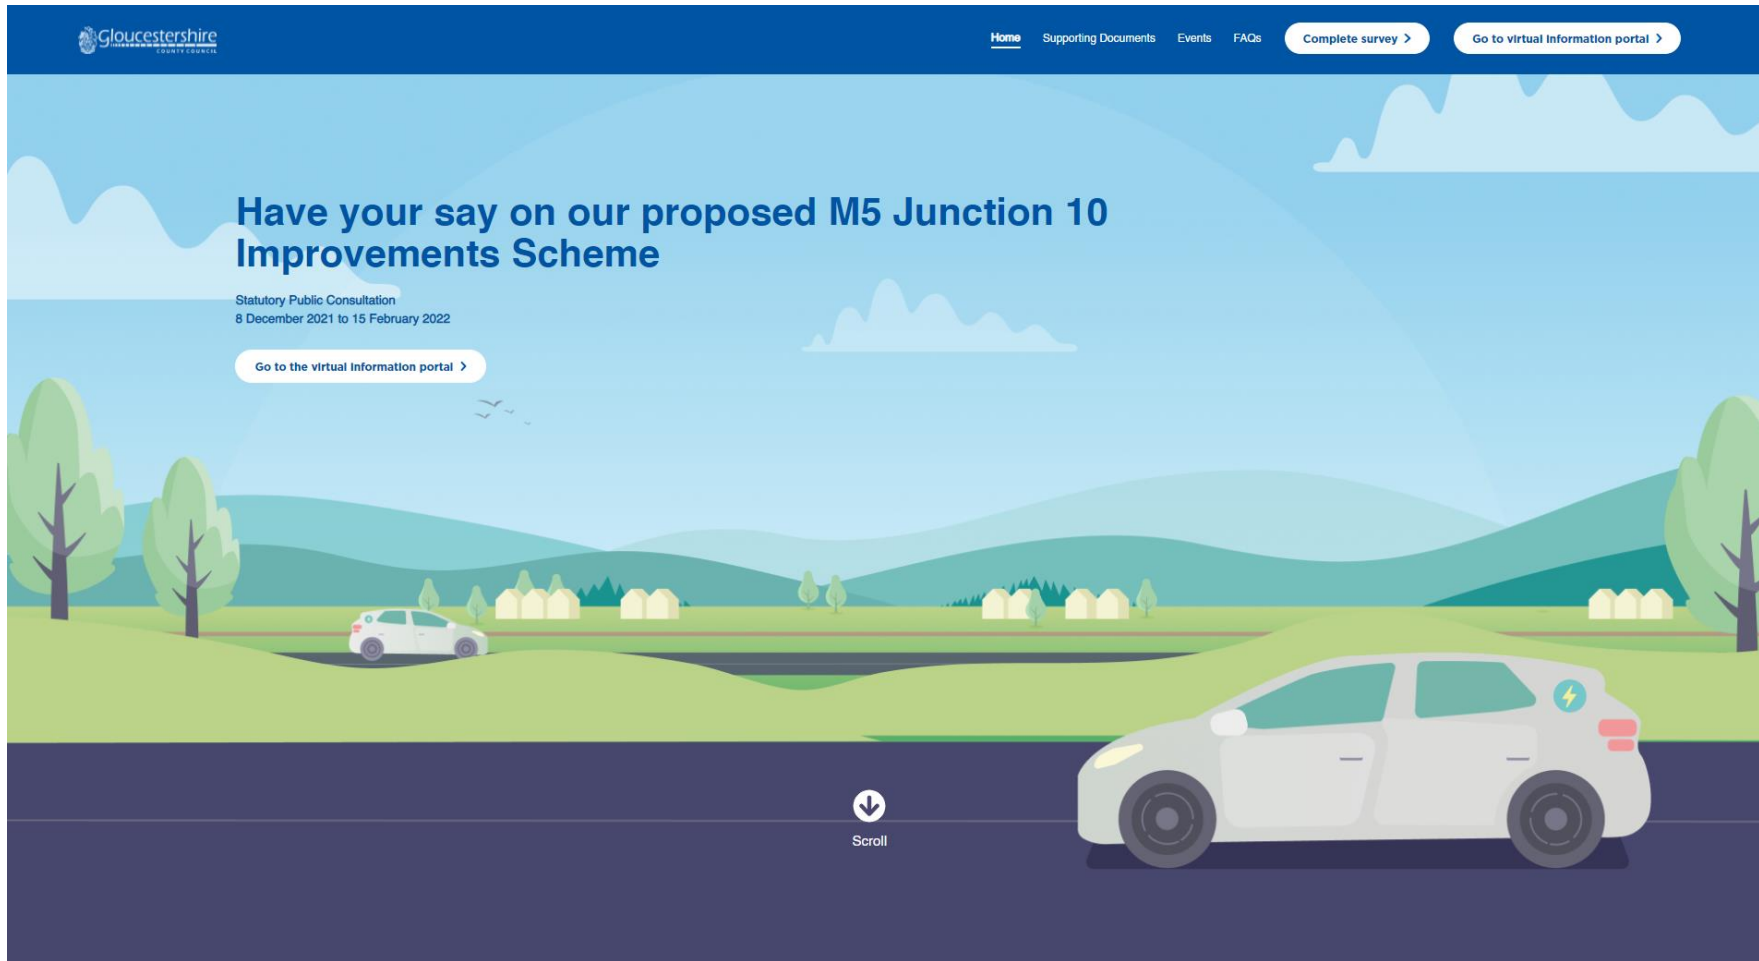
Gloucestershire
COUNTY COUNCIL

Home Supporting Documents Events FAQs Complete survey Go to virtual information portal

Have your say on our proposed M5 Junction 10 Improvements Scheme

Statutory Public Consultation
8 December 2021 to 15 February 2022

Go to the virtual information portal

Scroll